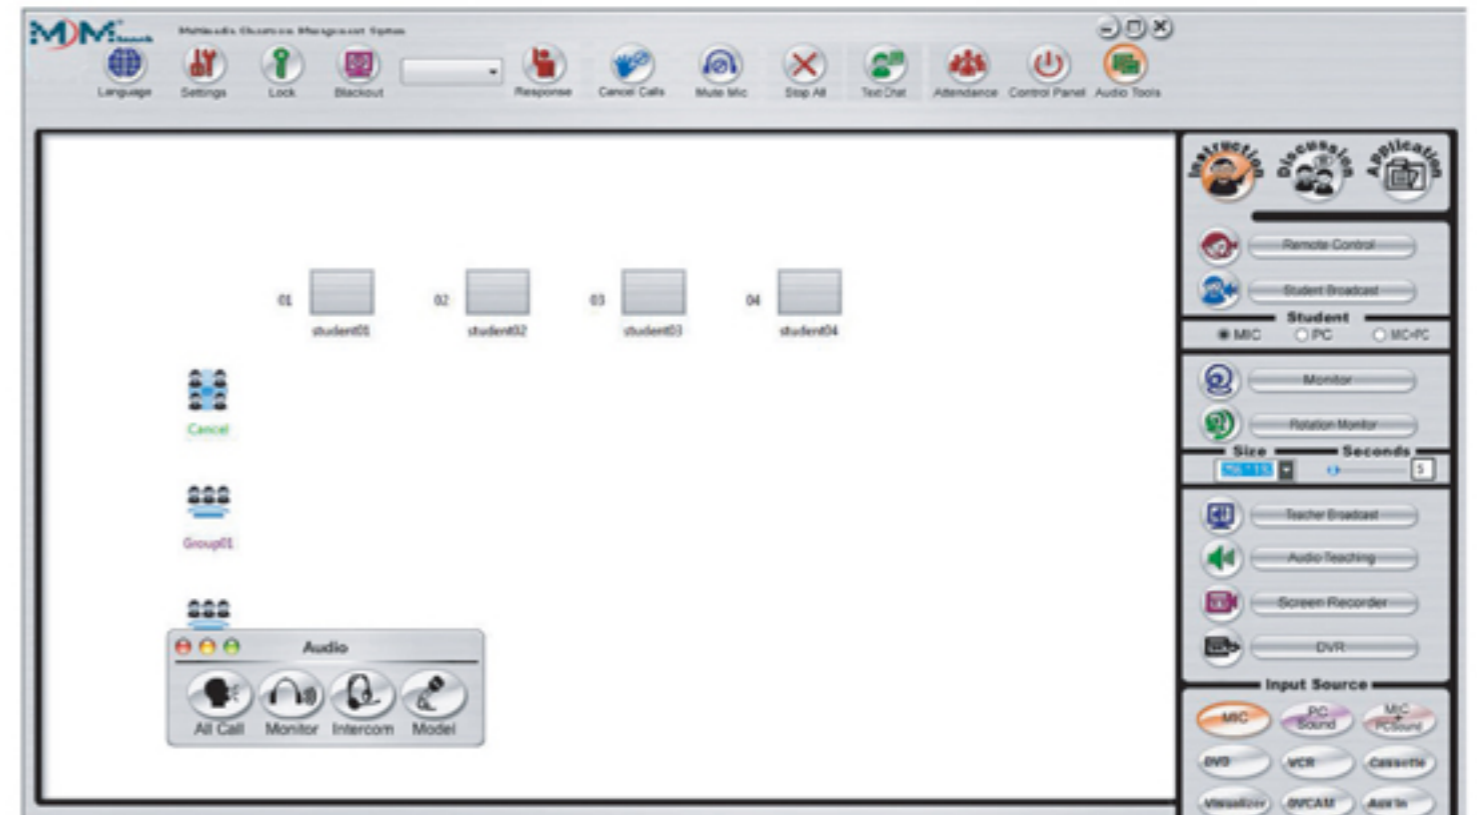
MMC

Multimedia Classroom Management System

Language Settings Lock Blackout Response Cancel Calls Mute Mic Stop All Text Chat Attendance Control Panel Audio Tools

01 student01
02 student02
03 student03
04 student04

Cancel

Group01

Audio

All Call Monitor Intercom Model

Instruction Discussion Application

Remote Control
Student Broadcast
Student
MIC PC MIC+PC

Monitor
Rotation Monitor
Size Seconds
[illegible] 5

Teacher Broadcast
Audio Teaching
Screen Recorder
DVR

Input Source
MIC PC Sound MIC PCSound
DVD VCR Cassette
Visualizer DVCAM Aux In